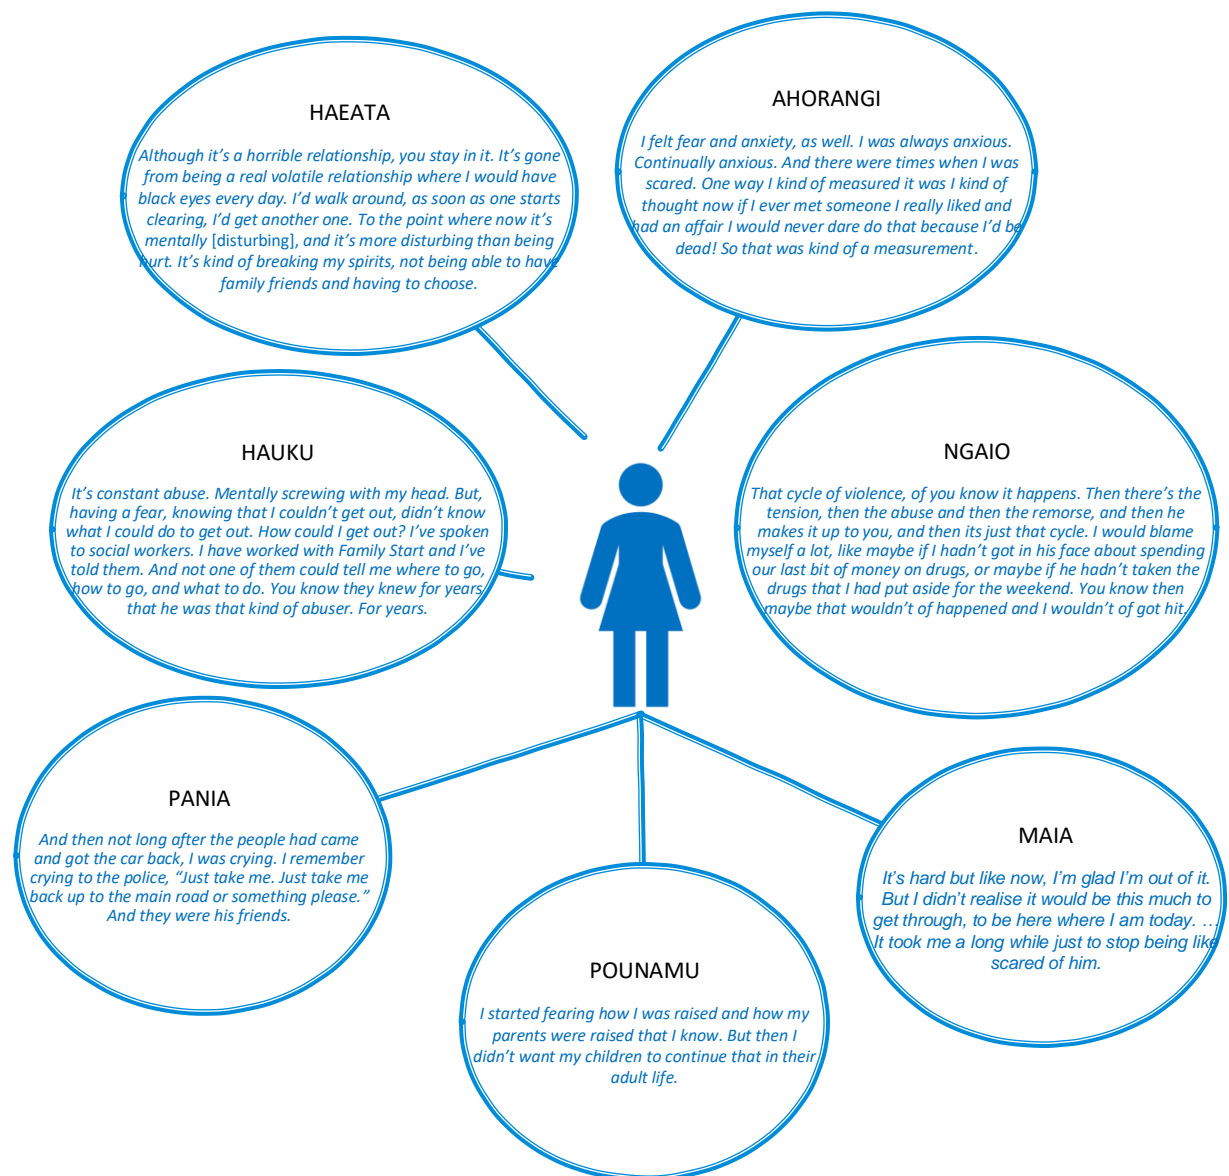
HAEATA

Although it's a horrible relationship, you stay in it. It's gone from being a real volatile relationship where I would have black eyes every day. I'd walk around, as soon as one starts clearing, I'd get another one. To the point where now it's mentally [disturbing], and it's more disturbing than being hurt. It's kind of breaking my spirits, not being able to have family friends and having to choose.

AHORANGI

I felt fear and anxiety, as well. I was always anxious. Continually anxious. And there were times when I was scared. One way I kind of measured it was I kind of thought now if I ever met someone I really liked and had an affair I would never dare do that because I'd be dead! So that was kind of a measurement.

HAUKU

It's constant abuse. Mentally screwing with my head. But, having a fear, knowing that I couldn't get out, didn't know what I could do to get out. How could I get out? I've spoken to social workers. I have worked with Family Start and I've told them. And not one of them could tell me where to go, how to go, and what to do. You know they knew for years that he was that kind of abuser. For years.

NGAIO

That cycle of violence, of you know it happens. Then there's the tension, then the abuse and then the remorse, and then he makes it up to you, and then its just that cycle. I would blame myself a lot, like maybe if I hadn't got in his face about spending our last bit of money on drugs, or maybe if he hadn't taken the drugs that I had put aside for the weekend. You know then maybe that wouldn't of happened and I wouldn't of got hit.

PANIA

And then not long after the people had came and got the car back, I was crying. I remember crying to the police, "Just take me. Just take me back up to the main road or something please." And they were his friends.

MAIA

It's hard but like now, I'm glad I'm out of it. But I didn't realise it would be this much to get through, to be here where I am today. … It took me a long while just to stop being like scared of him.

POUNAMU

I started fearing how I was raised and how my parents were raised that I know. But then I didn't want my children to continue that in their adult life.